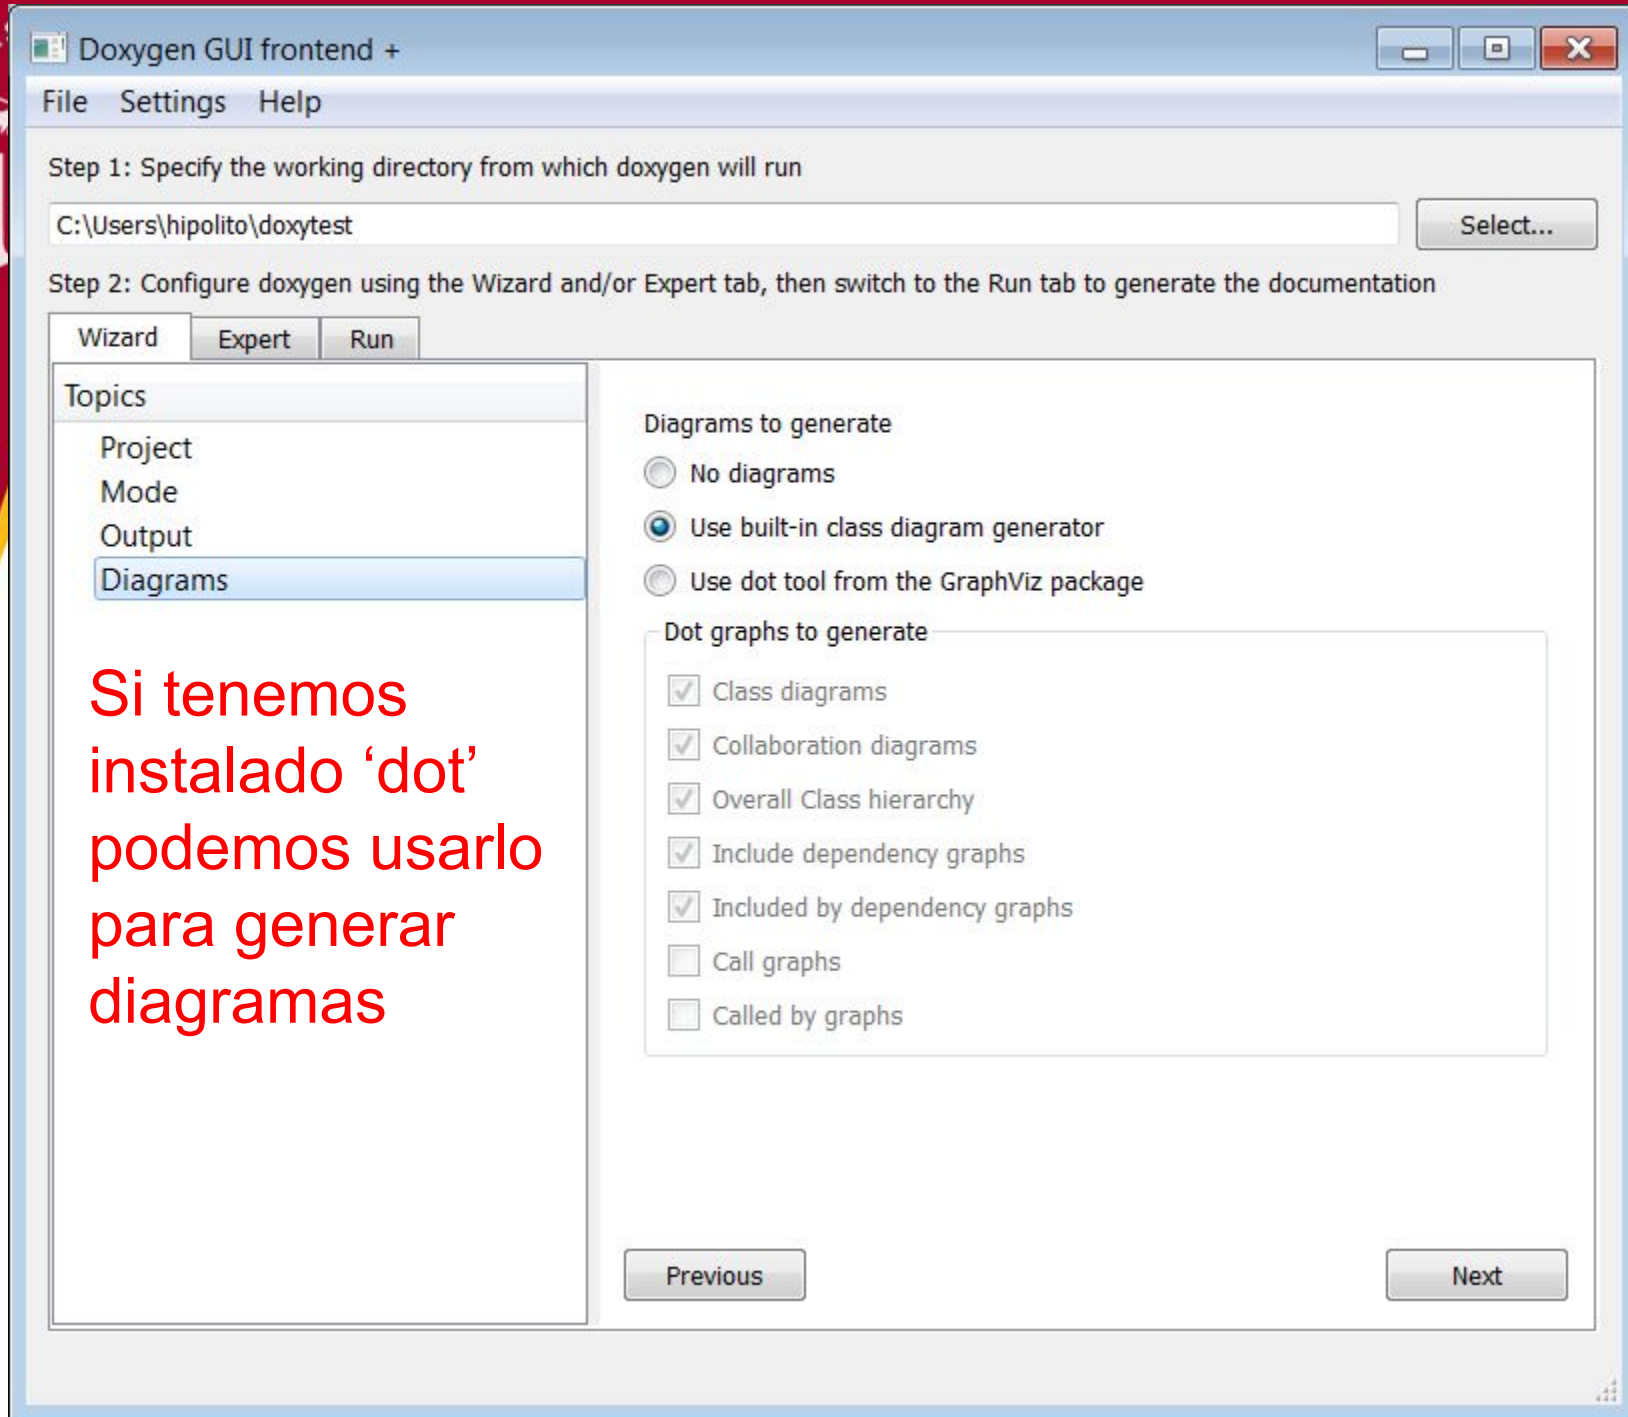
Doxygen GUI frontend +

File Settings Help

Step 1: Specify the working directory from which doxygen will run

C:\Users\hipolito\doxytest

Select...

Step 2: Configure doxygen using the Wizard and/or Expert tab, then switch to the Run tab to generate the documentation

Wizard Expert Run

Topics

Project
Mode
Output
Diagrams

Si tenemos instalado ‘dot’ podemos usarlo para generar diagramas

Diagrams to generate

No diagrams

Use built-in class diagram generator

Use dot tool from the GraphViz package

Dot graphs to generate

Class diagrams

Collaboration diagrams

Overall Class hierarchy

Include dependency graphs

Included by dependency graphs

Call graphs

Called by graphs

Previous

Next